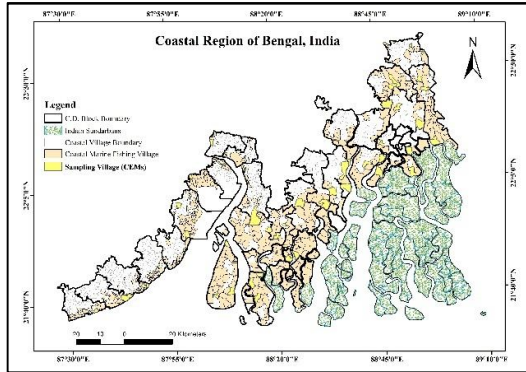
87°30'0"E 87°55'0"E 88°20'0"E 88°45'0"E 89°10'0"E

Coastal Region of Bengal, India

N

22°20'0"N

22°20'0"N

Legend

C.D. Block Boundary

Indian Sundarbans

Coastal Village Boundary

Coastal Marine Fishing Village

Sampling Village (CEMs)

22°0'0"N

22°0'0"N

21°40'0"N

21°40'0"N

20 10 0 20 Kilometers

87°30'0"E 87°55'0"E 88°20'0"E 88°45'0"E 89°10'0"E